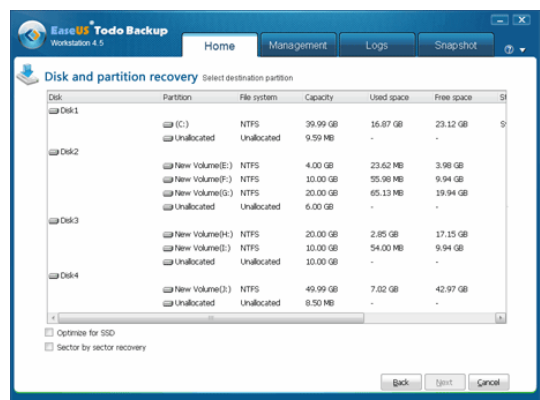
EaseUS Todo Backup
Workstation 4.5

Home | Management | Logs | Snapshot

Disk and partition recovery Select destination partition

| Disk | Partition | File system | Capacity | Used space | Free space | St |
|---|---|---|---|---|---|---|
| Disk1 | | | | | | |
| | (C:) | NTFS | 39.99 GB | 16.87 GB | 23.12 GB | S |
| | Unallocated | Unallocated | 9.59 MB | - | - | |
| Disk2 | | | | | | |
| | New Volume(E:) | NTFS | 4.00 GB | 23.62 MB | 3.98 GB | |
| | New Volume(F:) | NTFS | 10.00 GB | 55.98 MB | 9.94 GB | |
| | New Volume(G:) | NTFS | 20.00 GB | 65.13 MB | 19.94 GB | |
| | Unallocated | Unallocated | 6.00 GB | - | - | |
| Disk3 | | | | | | |
| | New Volume(H:) | NTFS | 20.00 GB | 2.85 GB | 17.15 GB | |
| | New Volume(I:) | NTFS | 10.00 GB | 54.00 MB | 9.94 GB | |
| | Unallocated | Unallocated | 10.00 GB | - | - | |
| Disk4 | | | | | | |
| | New Volume(J:) | NTFS | 49.99 GB | 7.02 GB | 42.97 GB | |
| | Unallocated | Unallocated | 8.50 MB | - | - | |

Optimize for SSD
Sector by sector recovery

Back Next Cancel